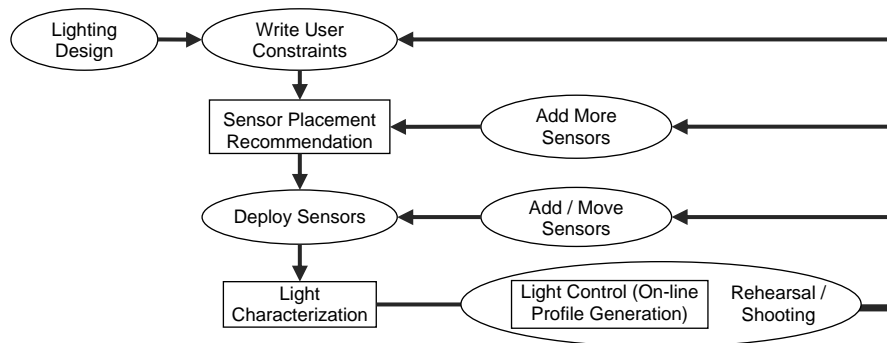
Lighting Design

Write User Constraints

Sensor Placement Recommendation

Add More Sensors

Deploy Sensors

Add / Move Sensors

Light Characterization

Light Control (On-line Profile Generation)

Rehearsal / Shooting